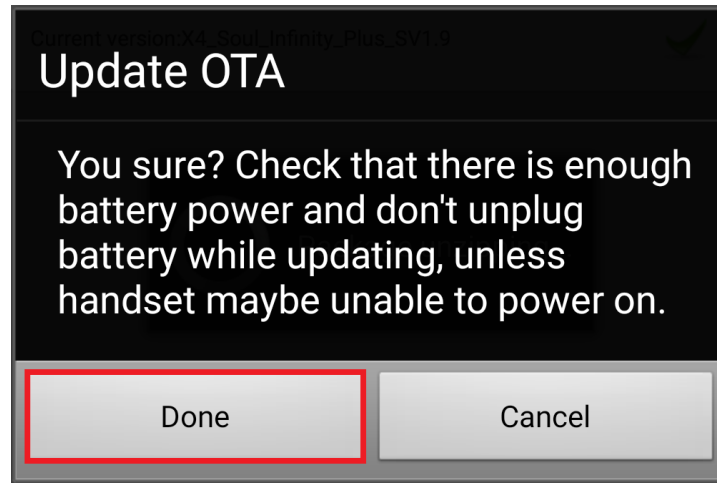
Current version:X4_Soul_Infinity_Plus_SV1.9

Update OTA

You sure? Check that there is enough battery power and don't unplug battery while updating, unless handset maybe unable to power on.

Done

Cancel